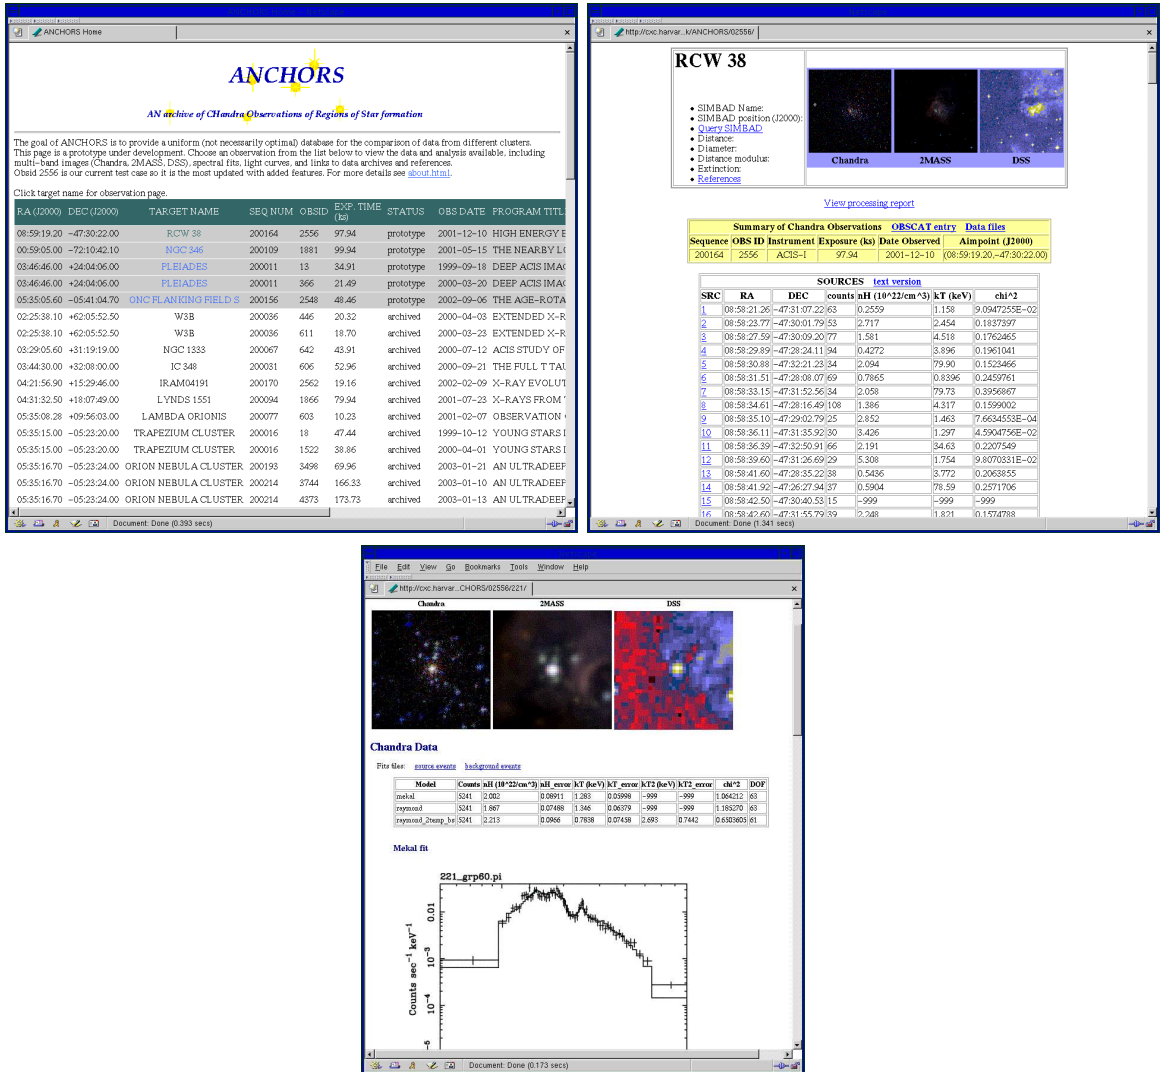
ANCHORS Home

ANCHORS

AN archive of CHandra Observations of Regions of Star formation

The goal of ANCHORS is to provide a uniform (not necessarily optimal) database for the comparison of data from different clusters. This page is a prototype under development. Choose an observation from the list below to view the data and analysis available, including multi-band images (Chandra, 2MASS, DSS), spectral fits, light curves, and links to data archives and references.
Obsid 2556 is our current test case so it is the most updated with added features. For more details see about.html.

Click target name for observation page.

| RA (J2000) | DEC (J2000) | TARGET NAME | SEQ NUM | OBSID | EXP. TIME (ks) | STATUS | OBS DATE | PROGRAM TITL |
|---|---|---|---|---|---|---|---|---|
| 08:59:19.20 | −47:30:22.00 | RCW 38 | 200164 | 2556 | 97.94 | prototype | 2001−12−10 | HIGH ENERGY E |
| 00:59:05.00 | −72:10:42.10 | NGC 346 | 200109 | 1881 | 99.94 | prototype | 2001−05−15 | THE NEARBY L |
| 03:46:46.00 | +24:04:06.00 | PLEIADES | 200011 | 13 | 34.91 | prototype | 1999−09−18 | DEEP ACIS IMAC |
| 03:46:46.00 | +24:04:06.00 | PLEIADES | 200011 | 366 | 21.49 | prototype | 2000−03−20 | DEEP ACIS IMAC |
| 05:35:05.60 | −05:41:04.70 | ONC FLANKING FIELD S | 200156 | 2548 | 48.46 | prototype | 2002−09−06 | THE AGE−ROTA |
| 02:25:38.10 | +62:05:52.50 | W3B | 200036 | 446 | 20.32 | archived | 2000−04−03 | EXTENDED X−R |
| 02:25:38.10 | +62:05:52.50 | W3B | 200036 | 611 | 18.70 | archived | 2000−03−23 | EXTENDED X−R |
| 03:29:05.60 | +31:19:19.00 | NGC 1333 | 200067 | 642 | 43.91 | archived | 2000−07−12 | ACIS STUDY OF |
| 03:44:30.00 | +32:08:00.00 | IC 348 | 200031 | 606 | 52.96 | archived | 2000−09−21 | THE FULL T TAU |
| 04:21:56.90 | +15:29:46.00 | IRAM04191 | 200170 | 2562 | 19.16 | archived | 2002−02−09 | X−RAY EVOLUT |
| 04:31:32.50 | +18:07:49.00 | LYNDS 1551 | 200094 | 1866 | 79.94 | archived | 2001−07−23 | X−RAYS FROM |
| 05:35:08.28 | +09:56:03.00 | LAMBDA ORIONIS | 200077 | 603 | 10.23 | archived | 2001−02−07 | OBSERVATION |
| 05:35:15.00 | −05:23:20.00 | TRAPEZIUM CLUSTER | 200016 | 18 | 47.44 | archived | 1999−10−12 | YOUNG STARS I |
| 05:35:15.00 | −05:23:20.00 | TRAPEZIUM CLUSTER | 200016 | 1522 | 38.86 | archived | 2000−04−01 | YOUNG STARS I |
| 05:35:16.70 | −05:23:24.00 | ORION NEBULA CLUSTER | 200193 | 3498 | 69.96 | archived | 2003−01−21 | AN ULTRADEEP |
| 05:35:16.70 | −05:23:24.00 | ORION NEBULA CLUSTER | 200214 | 3744 | 166.33 | archived | 2003−01−10 | AN ULTRADEEP |
| 05:35:16.70 | −05:23:24.00 | ORION NEBULA CLUSTER | 200214 | 4373 | 173.73 | archived | 2003−01−13 | AN ULTRADEEP |

Document: Done (0.393 secs)

http://cxc.harvar...k/ANCHORS/02556/

RCW 38

• SIMBAD Name:
• SIMBAD position (J2000):
• Query SIMBAD
• Distance:
• Diameter:
• Distance modulus:
• Extinction:
• References

Chandra 2MASS DSS

View processing report

Summary of Chandra Observations OBSCAT entry Data files

| Sequence | OBS ID | Instrument | Exposure (ks) | Date Observed | Aimpoint (J2000) |
|---|---|---|---|---|---|
| 200164 | 2556 | ACIS−I | 97.94 | 2001−12−10 | (08:59:19.20,−47:30:22.00) |

SOURCES text version

| SRC | RA | DEC | counts | nH (10^22/cm^3) | kT (keV) | chi^2 |
|---|---|---|---|---|---|---|
| 1 | 08:58:21.26 | −47:31:07.22 | 63 | 0.2559 | 1.158 | 9.0947255E−02 |
| 2 | 08:58:23.77 | −47:30:01.79 | 53 | 2.717 | 2.454 | 0.1837397 |
| 3 | 08:58:27.59 | −47:30:09.20 | 77 | 1.581 | 4.518 | 0.1762465 |
| 4 | 08:58:29.89 | −47:28:24.11 | 94 | 0.4272 | 3.896 | 0.1961041 |
| 5 | 08:58:30.88 | −47:32:21.23 | 34 | 2.094 | 79.90 | 0.1523466 |
| 6 | 08:58:31.51 | −47:28:08.07 | 69 | 0.7865 | 0.8396 | 0.2459761 |
| 7 | 08:58:33.15 | −47:31:52.56 | 34 | 2.058 | 79.73 | 0.3956867 |
| 8 | 08:58:34.61 | −47:28:16.49 | 108 | 1.386 | 4.317 | 0.1599002 |
| 9 | 08:58:35.10 | −47:29:02.79 | 25 | 2.852 | 1.463 | 7.6634553E−04 |
| 10 | 08:58:36.11 | −47:31:35.92 | 30 | 3.426 | 1.297 | 4.5904756E−02 |
| 11 | 08:58:36.39 | −47:32:50.91 | 66 | 2.191 | 34.63 | 0.2207549 |
| 12 | 08:58:39.60 | −47:31:26.69 | 29 | 5.308 | 1.754 | 9.8070331E−02 |
| 13 | 08:58:41.60 | −47:28:35.22 | 38 | 0.5436 | 3.772 | 0.2063855 |
| 14 | 08:58:41.92 | −47:26:27.94 | 37 | 0.5904 | 78.59 | 0.2571706 |
| 15 | 08:58:42.50 | −47:30:40.53 | 15 | −999 | −999 | −999 |
| 16 | 08:58:42.60 | −47:31:55.79 | 39 | 2.248 | 1.821 | 0.1574788 |

Document: Done (1.341 secs)

File Edit View Go Bookmarks Tools Window Help

http://cxc.harvar...CHORS/02556/221/

Chandra 2MASS DSS

Chandra Data

Fits files: source events background events

| Model | Counts | nH (10^22/cm^3) | nH_error | kT (keV) | kT_error | kT2 (keV) | kT2_error | chi^2 | DOF |
|---|---|---|---|---|---|---|---|---|---|
| mekal | 5241 | 2.082 | 0.06911 | 1.283 | 0.05998 | −999 | −999 | 1.064212 | 63 |
| raymond | 5241 | 1.867 | 0.07488 | 1.346 | 0.06379 | −999 | −999 | 1.185270 | 63 |
| raymond_2temp_bs | 5241 | 2.213 | 0.0966 | 0.7838 | 0.07458 | 2.693 | 0.7442 | 0.6503605 | 61 |

Mekal fit

221_grp60.pi

Counts sec$^{-1}$ keV$^{-1}$

0.01

$10^{-3}$

$10^{-4}$

Document: Done (0.173 secs)